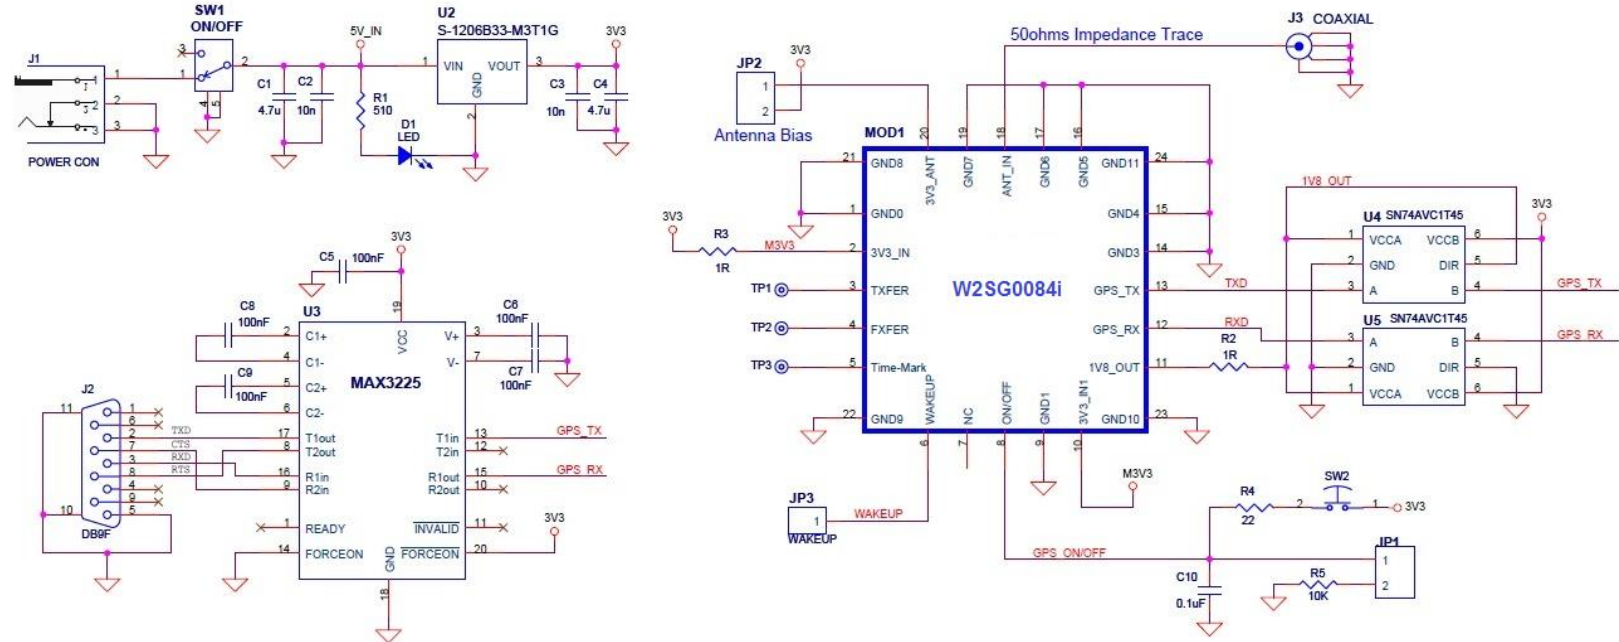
SW1
ON/OFF
J1
POWER CON
C1
4.7u
C2
10n
5V_IN
R1
510
D1
LED
U2
S-1206B33-M3T1G
VIN
VOUT
GND
3V3
C3
10n
C4
4.7u

C5
100nF
3V3
C8
100nF
U3
C1+
C1-
C9
100nF
C2+
C2-
VCC
MAX3225
C6
100nF
V+
V-
C7
100nF
J2
DB9F
TXD
CTS
RXD
RTS
T1out
T2out
R1in
R2in
T1in
T2in
R1out
R2out
GPS_TX
GPS_RX
READY
FORCEON
GND
$\overline{INVALID}$
$\overline{FORCEON}$
3V3

JP2
3V3
Antenna Bias
50ohms Impedance Trace
J3 COAXIAL
MOD1
GND8
3V3_ANT
GND7
ANT_IN
GND6
GND5
GND11
GND0
GND4
3V3
R3
1R
M3V3
3V3_IN
GND3
TP1
TXFER
W2SG0084i
GPS_TX
TXD
TP2
FXFER
GPS_RX
RXD
R2
1R
TP3
Time-Mark
1V8_OUT
GND9
WAKEUP
NC
ON/OFF
GND1
3V3_IN1
GND10
1V8_OUT
U4 SN74AVC1T45
VCCA
VCCB
GND
DIR
A
B
3V3
GPS_TX
U5 SN74AVC1T45
A
B
GND
DIR
VCCA
VCCB
GPS_RX
M3V3
JP3
WAKEUP
WAKEUP
GPS_ON/OFF
R4
22
SW2
3V3
JP1
C10
0.1uF
R5
10K